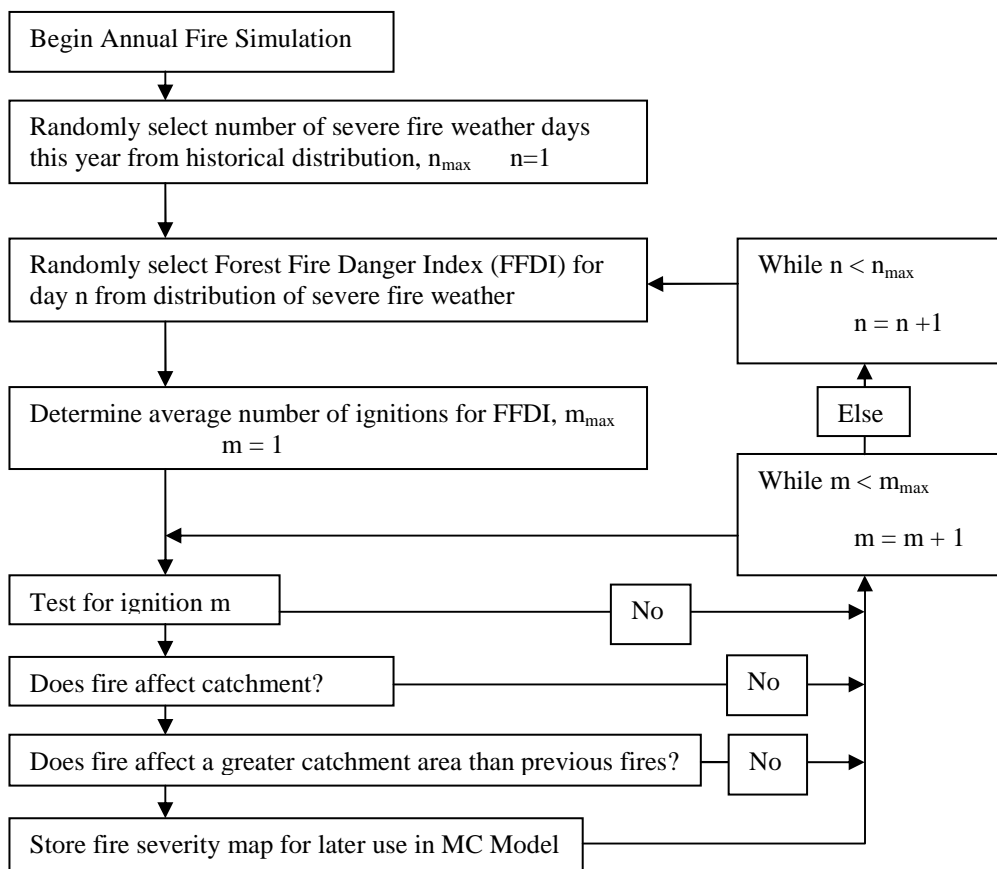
Begin Annual Fire Simulation

Randomly select number of severe fire weather days this year from historical distribution, $n_{max}$ n=1

Randomly select Forest Fire Danger Index (FFDI) for day n from distribution of severe fire weather

While n < $n_{max}$

n = n +1

Else

Determine average number of ignitions for FFDI, $m_{max}$ m = 1

While m < $m_{max}$

m = m + 1

Test for ignition m

No

Does fire affect catchment?

No

Does fire affect a greater catchment area than previous fires?

No

Store fire severity map for later use in MC Model